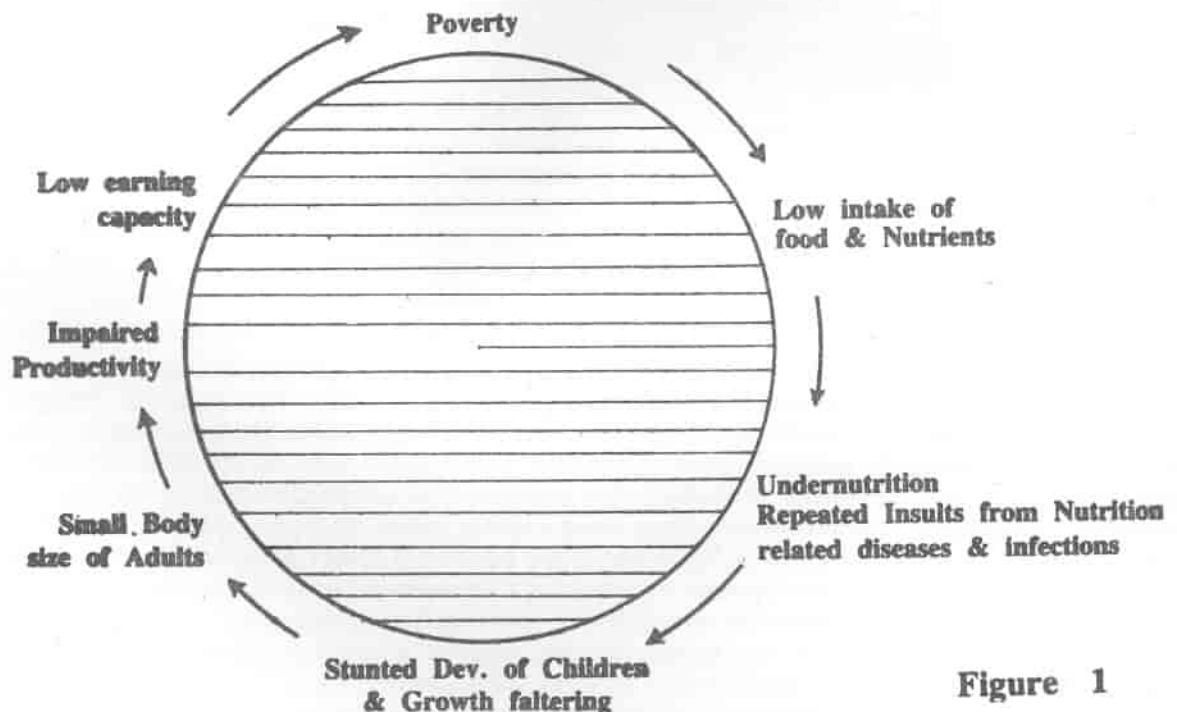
Poverty

Low intake of food & Nutrients

Undernutrition
Repeated Insults from Nutrition related diseases & infections

Stunted Dev. of Children & Growth faltering

Small Body size of Adults

Impaired Productivity

Low earning capacity

Figure 1